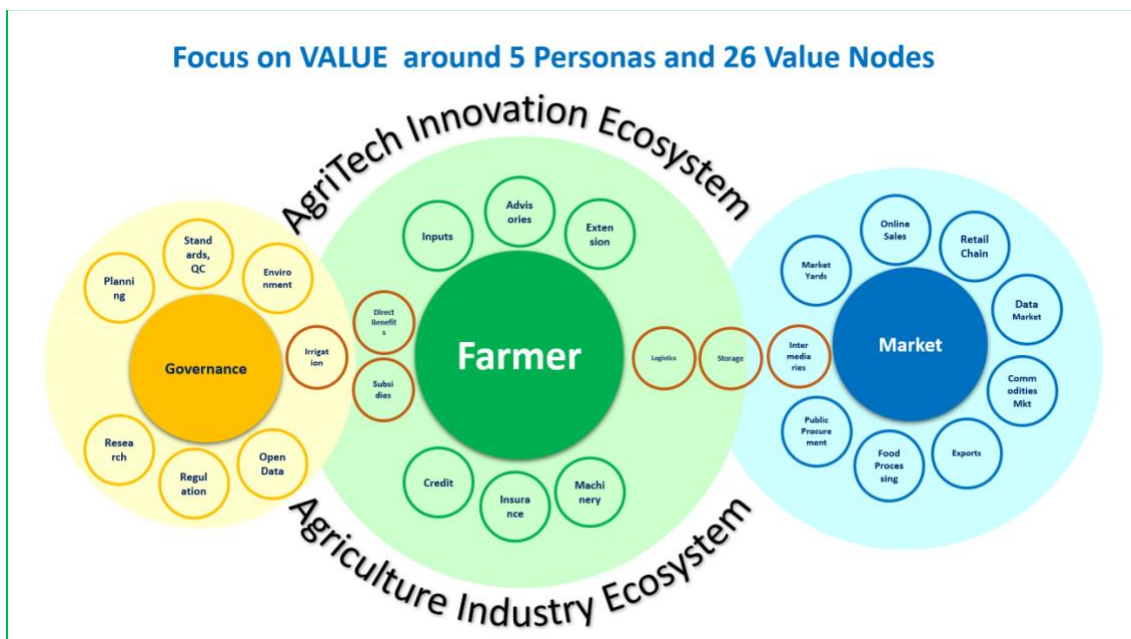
Focus on VALUE around 5 Personas and 26 Value Nodes

AgriTech Innovation Ecosystem

Planning

Standards, QC

Environment

Governance

Irrigation

Research

Regulation

Open Data

Inputs

Advisories

Extension

Direct Benefits

Farmer

Subsidies

Credit

Insurance

Machinery

Logistics

Storage

Intermediaries

Market Yards

Online Sales

Retail Chain

Data Market

Market

Commodities Mkt

Public Procurement

Food Procesing

Exports

Agriculture Industry Ecosystem